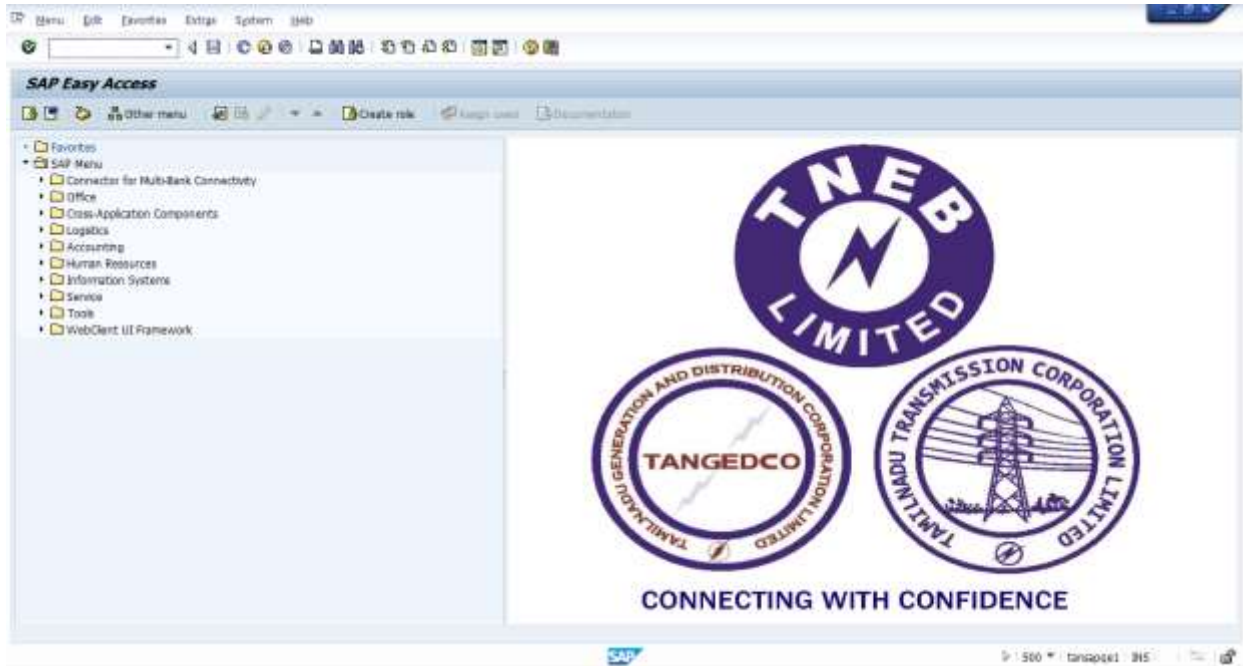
Menu Edit Favorites Extras System Help

SAP Easy Access

Other menu Create role Assign users Documentation

Favorites
SAP Menu
Connector for Multi-Bank Connectivity
Office
Cross-Application Components
Logistics
Accounting
Human Resources
Information Systems
Service
Tools
WebClient UI Framework

TNEB
LIMITED

TAMILNADU GENERATION AND DISTRIBUTION CORPORATION LIMITED
TANGEDCO

TAMILNADU TRANSMISSION CORPORATION LIMITED

CONNECTING WITH CONFIDENCE

SAP

500 tangapqe1 INS